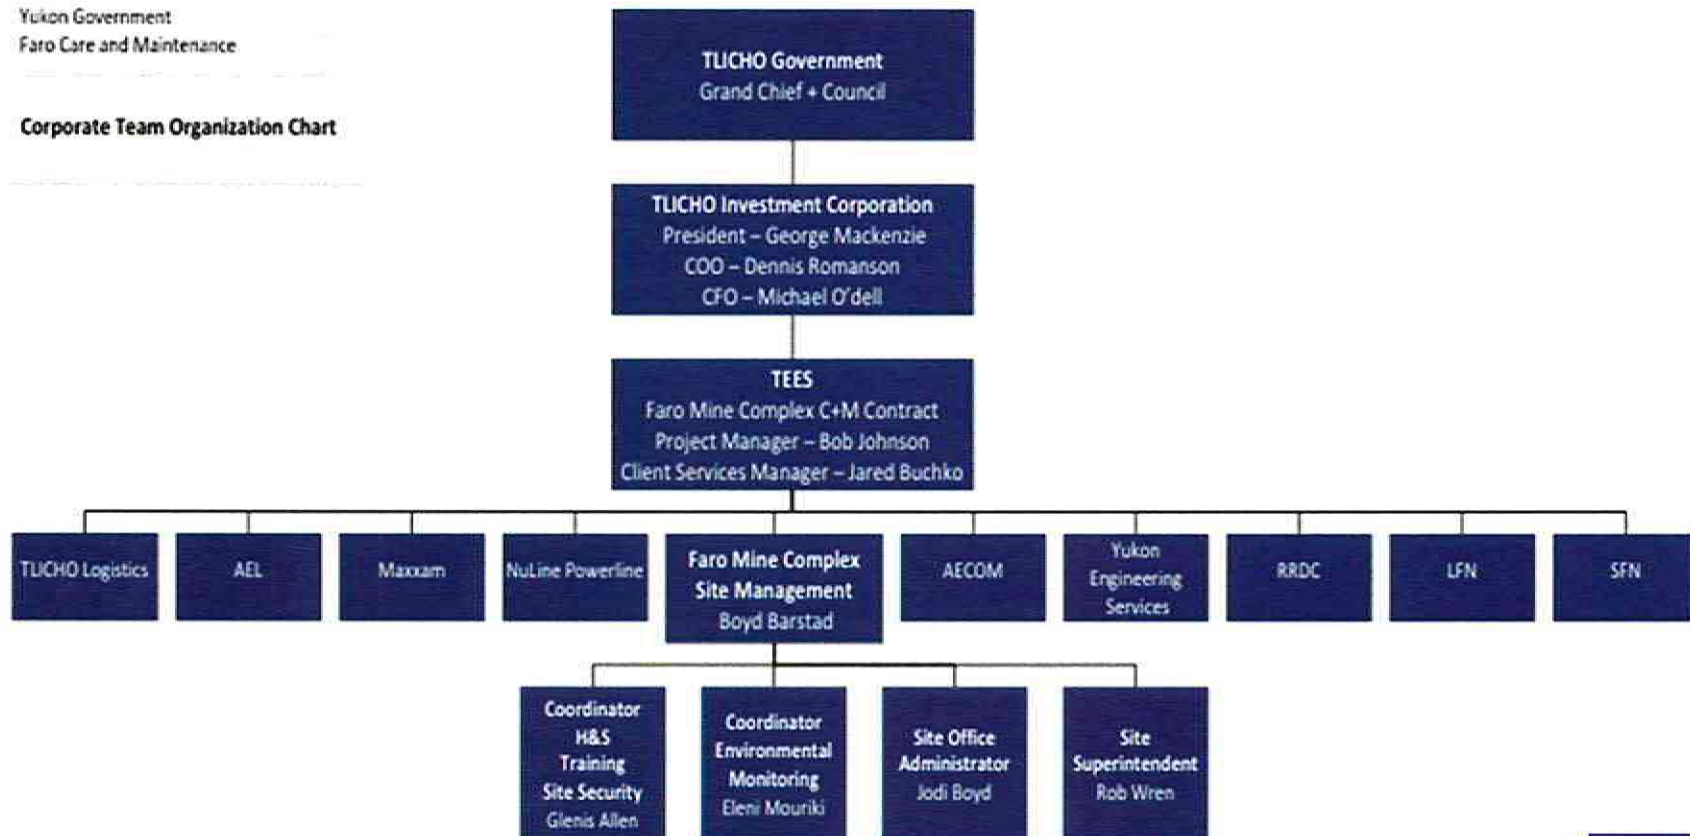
Yukon Government
Faro Care and Maintenance

Corporate Team Organization Chart

TLICHO Government
Grand Chief + Council

TLICHO Investment Corporation
President – George Mackenzie
COO – Dennis Romanson
CFO – Michael O'dell

TEES
Faro Mine Complex C+M Contract
Project Manager – Bob Johnson
Client Services Manager – Jared Buchko

TLICHO Logistics

AEL

Maxxam

NuLine Powerline

Faro Mine Complex
Site Management
Boyd Barstad

AECOM

Yukon
Engineering
Services

RRDC

LFN

SFN

Coordinator
H&S
Training
Site Security
Glenis Allen

Coordinator
Environmental
Monitoring
Eleni Mouriki

Site Office
Administrator
Jodi Boyd

Site
Superintendent
Rob Wren